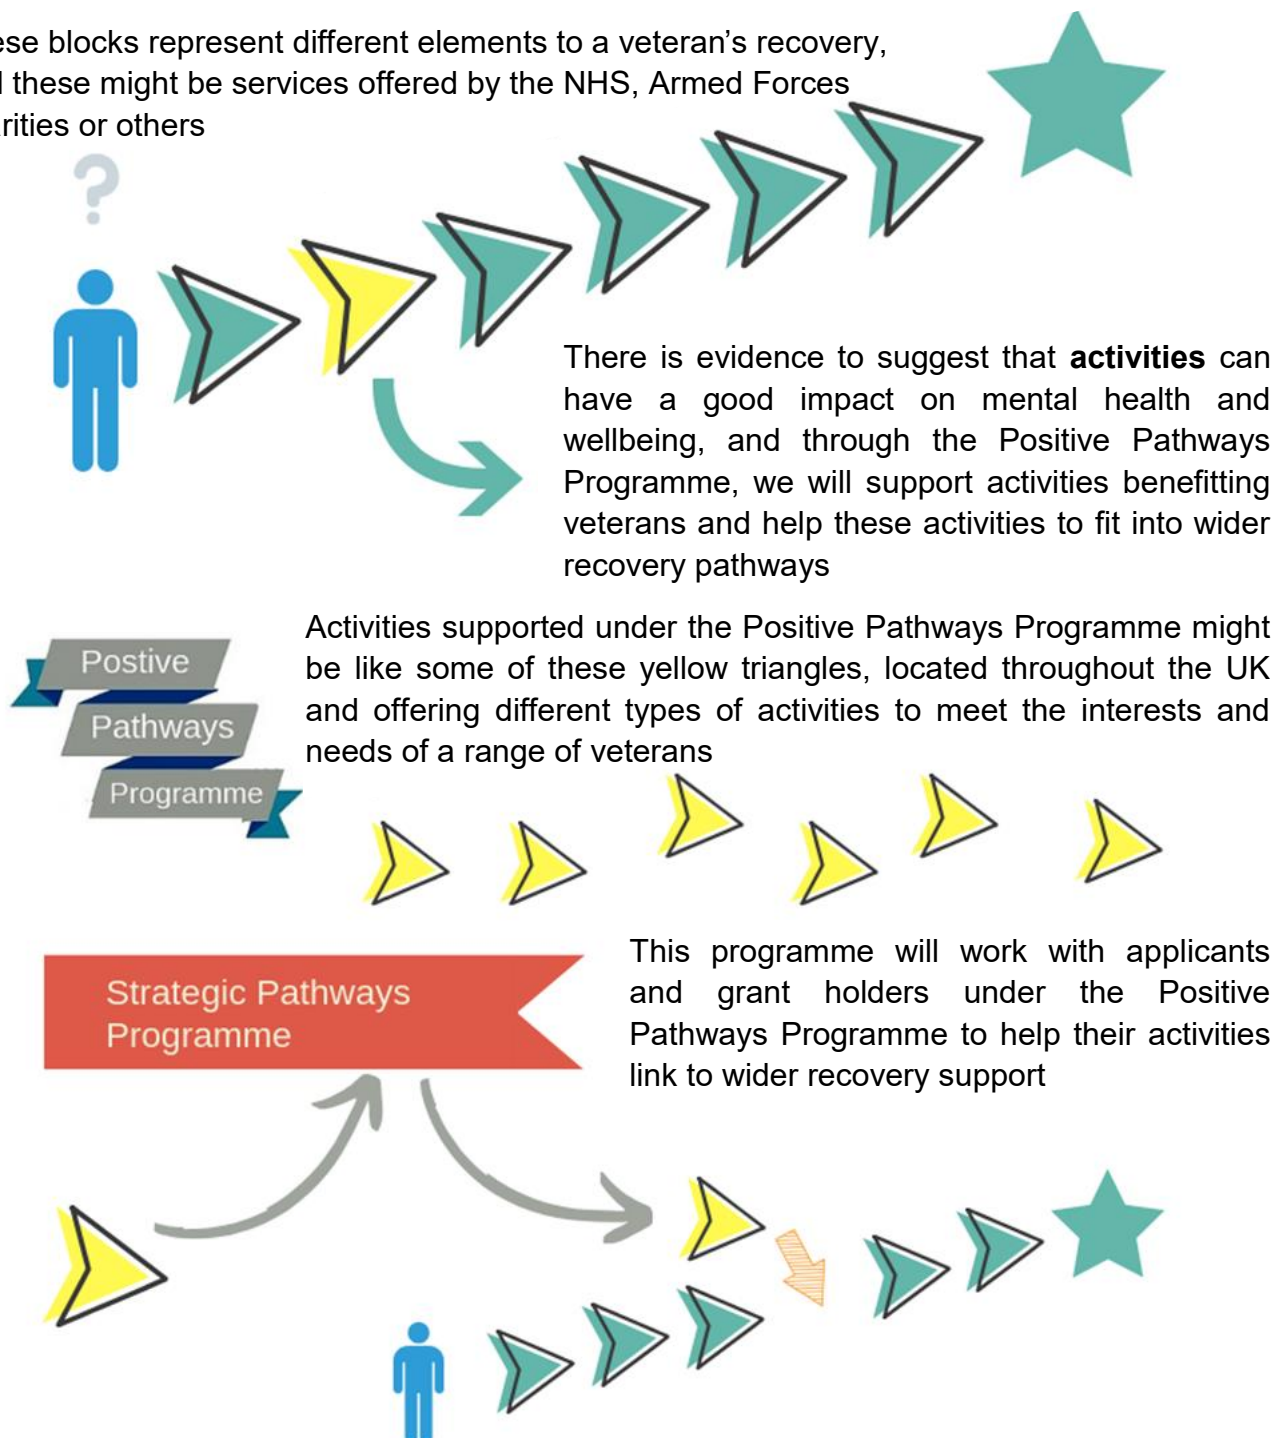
ese blocks represent different elements to a veteran's recovery, l these might be services offered by the NHS, Armed Forces rities or others

?

There is evidence to suggest that **activities** can have a good impact on mental health and wellbeing, and through the Positive Pathways Programme, we will support activities benefitting veterans and help these activities to fit into wider recovery pathways

Postive Pathways Programme

Activities supported under the Positive Pathways Programme might be like some of these yellow triangles, located throughout the UK and offering different types of activities to meet the interests and needs of a range of veterans

Strategic Pathways Programme

This programme will work with applicants and grant holders under the Positive Pathways Programme to help their activities link to wider recovery support